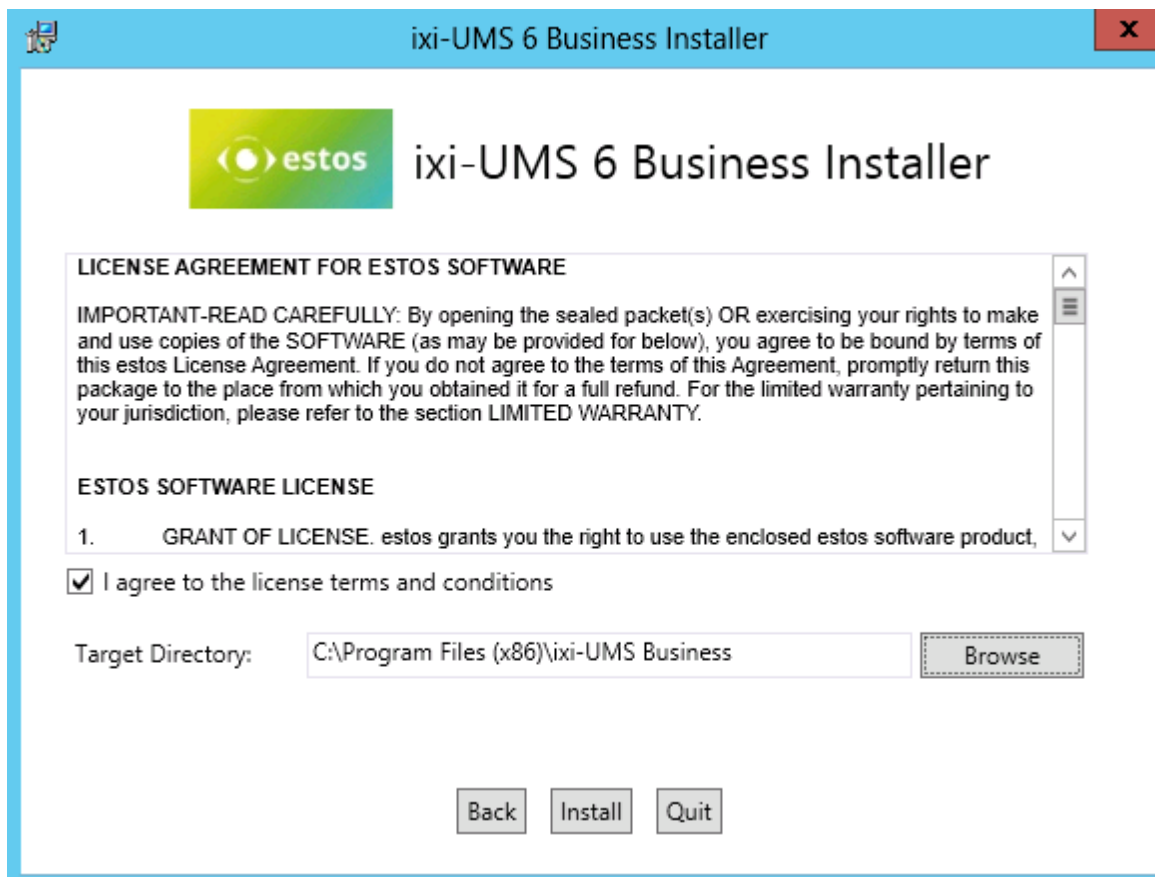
ixi-UMS 6 Business Installer

x

estos

ixi-UMS 6 Business Installer

LICENSE AGREEMENT FOR ESTOS SOFTWARE

IMPORTANT-READ CAREFULLY: By opening the sealed packet(s) OR exercising your rights to make and use copies of the SOFTWARE (as may be provided for below), you agree to be bound by terms of this estos License Agreement. If you do not agree to the terms of this Agreement, promptly return this package to the place from which you obtained it for a full refund. For the limited warranty pertaining to your jurisdiction, please refer to the section LIMITED WARRANTY.

ESTOS SOFTWARE LICENSE

1. GRANT OF LICENSE. estos grants you the right to use the enclosed estos software product,

I agree to the license terms and conditions

Target Directory: C:\Program Files (x86)\ixi-UMS Business

Browse

Back Install Quit